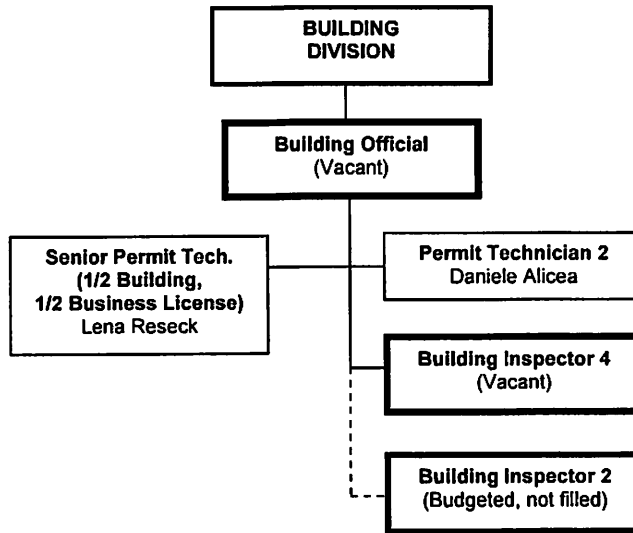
BUILDING DIVISION

Building Official
(Vacant)

Senior Permit Tech.
(1/2 Building,
1/2 Business License)
Lena Reseck

Permit Technician 2
Daniele Alicea

Building Inspector 4
(Vacant)

Building Inspector 2
(Budgeted, not filled)